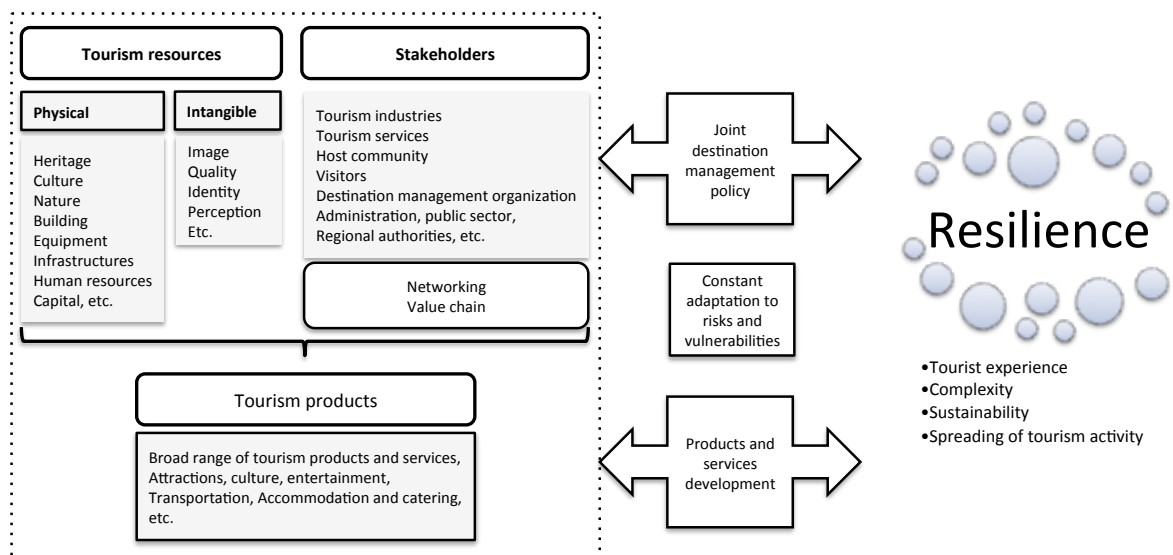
Tourism resources

Stakeholders

Physical

Intangible

Heritage
Culture
Nature
Building
Equipment
Infrastructures
Human resources
Capital, etc.

Image
Quality
Identity
Perception
Etc.

Tourism industries
Tourism services
Host community
Visitors
Destination management organization
Administration, public sector,
Regional authorities, etc.

Networking
Value chain

Tourism products

Broad range of tourism products and services, Attractions, culture, entertainment, Transportation, Accommodation and catering, etc.

Joint destination management policy

Constant adaptation to risks and vulnerabilities

Products and services development

Resilience

•Tourist experience
•Complexity
•Sustainability
•Spreading of tourism activity